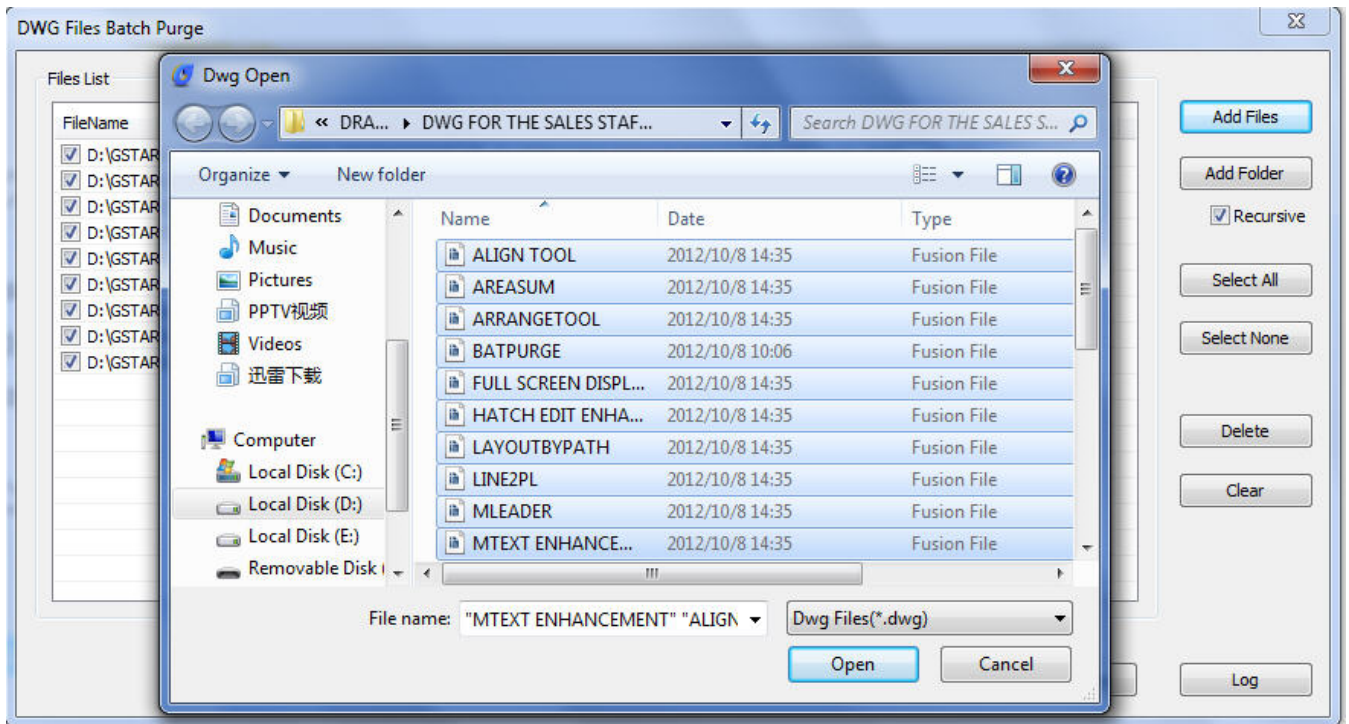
DWG Files Batch Purge

Files List

FileName

D:\GSTAR
D:\GSTAR
D:\GSTAR
D:\GSTAR
D:\GSTAR
D:\GSTAR
D:\GSTAR
D:\GSTAR
D:\GSTAR

Dwg Open

« DRA... ▸ DWG FOR THE SALES STAF...

Search DWG FOR THE SALES S...

Organize ▾ New folder

Documents
Music
Pictures
PPTV视频
Videos
迅雷下载

Computer
Local Disk (C:)
Local Disk (D:)
Local Disk (E:)
Removable Disk (

| Name | Date | Type |
|---|---|---|
| ALIGN TOOL | 2012/10/8 14:35 | Fusion File |
| AREASUM | 2012/10/8 14:35 | Fusion File |
| ARRANGETOOL | 2012/10/8 14:35 | Fusion File |
| BATPURGE | 2012/10/8 10:06 | Fusion File |
| FULL SCREEN DISPL... | 2012/10/8 14:35 | Fusion File |
| HATCH EDIT ENHA... | 2012/10/8 14:35 | Fusion File |
| LAYOUTBYPATH | 2012/10/8 14:35 | Fusion File |
| LINE2PL | 2012/10/8 14:35 | Fusion File |
| MLEADER | 2012/10/8 14:35 | Fusion File |
| MTEXT ENHANCE... | 2012/10/8 14:35 | Fusion File |

File name: "MTEXT ENHANCEMENT" "ALIGN

Dwg Files(*.dwg)

Open Cancel

Add Files
Add Folder
Recursive
Select All
Select None
Delete
Clear
Log